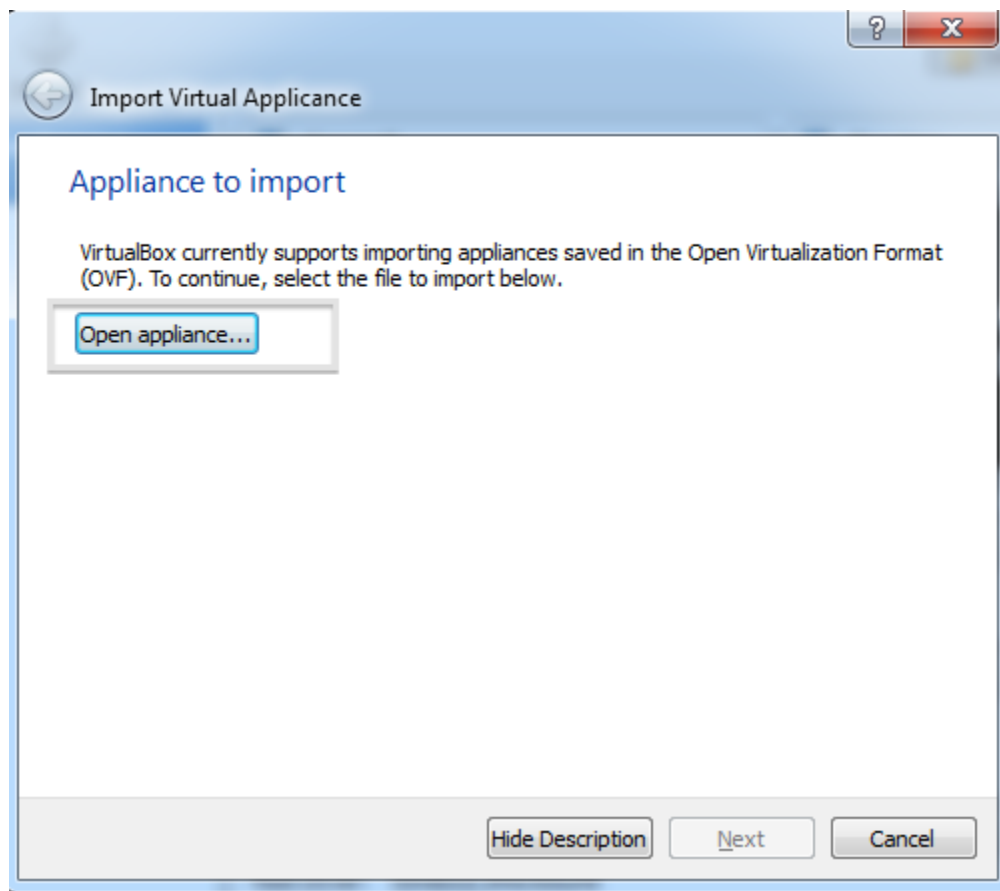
?

Import Virtual Applicance

Appliance to import

VirtualBox currently supports importing appliances saved in the Open Virtualization Format (OVF). To continue, select the file to import below.

Open appliance...

Hide Description

Next

Cancel